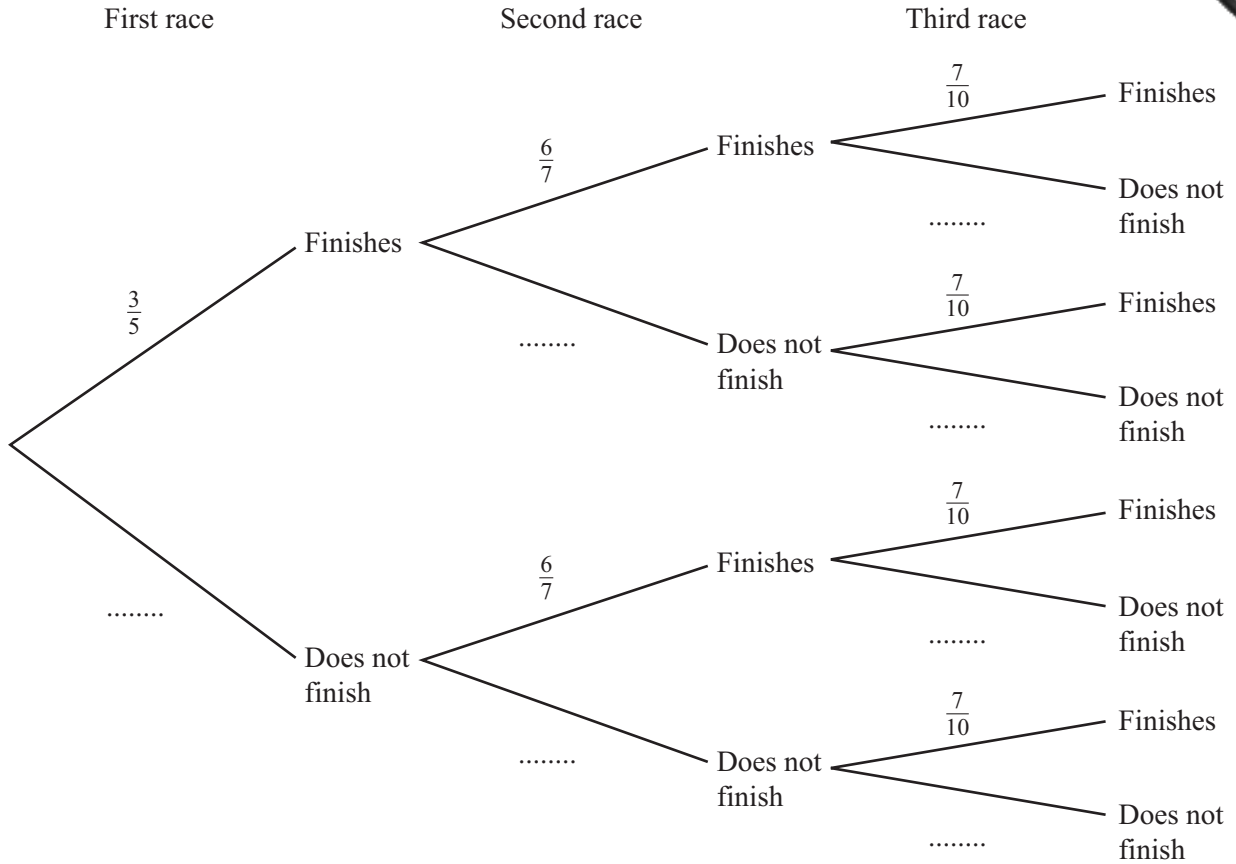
First race Second race Third race

$\frac{3}{5}$

Finishes

$\frac{6}{7}$

Finishes

$\frac{7}{10}$

Finishes

Does not finish

........

........

Does not finish

$\frac{7}{10}$

Finishes

Does not finish

........

........

Does not finish

$\frac{6}{7}$

Finishes

$\frac{7}{10}$

Finishes

Does not finish

........

........

Does not finish

$\frac{7}{10}$

Finishes

Does not finish

........